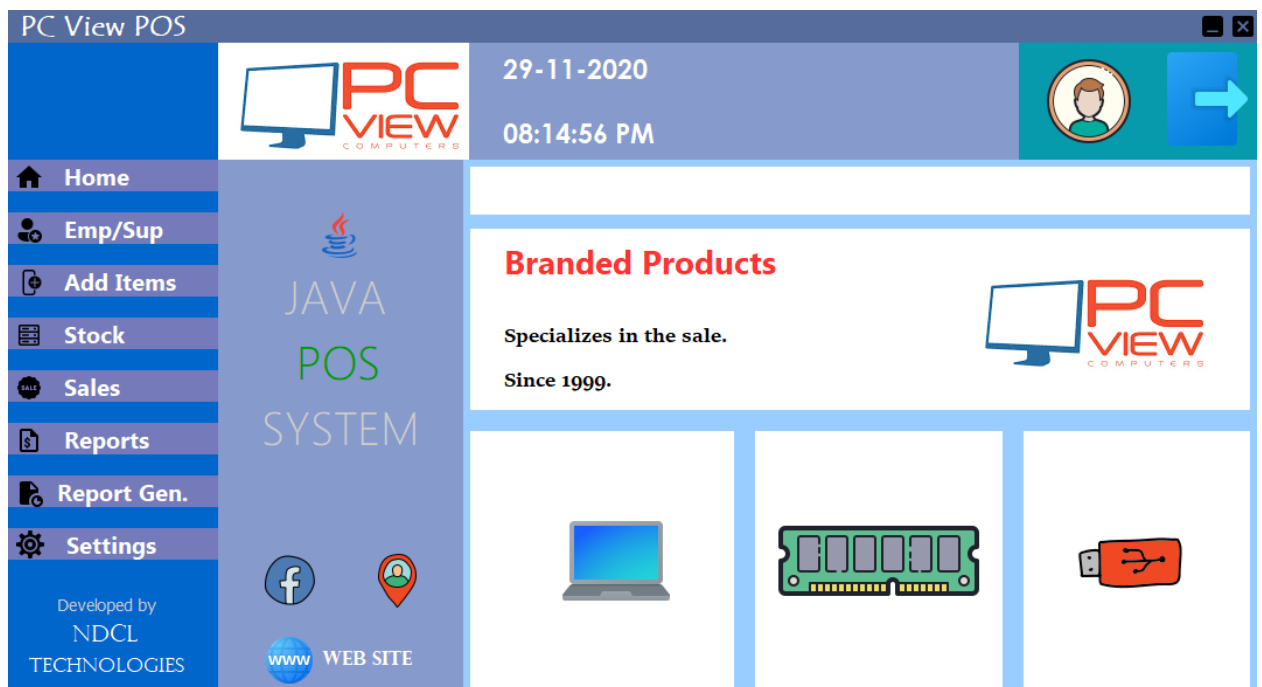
PC View POS

PC VIEW COMPUTERS

29-11-2020

08:14:56 PM

Home

Emp/Sup

Add Items

Stock

SALE Sales

Reports

Report Gen.

Settings

Developed by NDCL TECHNOLOGIES

JAVA POS SYSTEM

WWW WEB SITE

Branded Products

Specializes in the sale.

Since 1999.

PC VIEW COMPUTERS